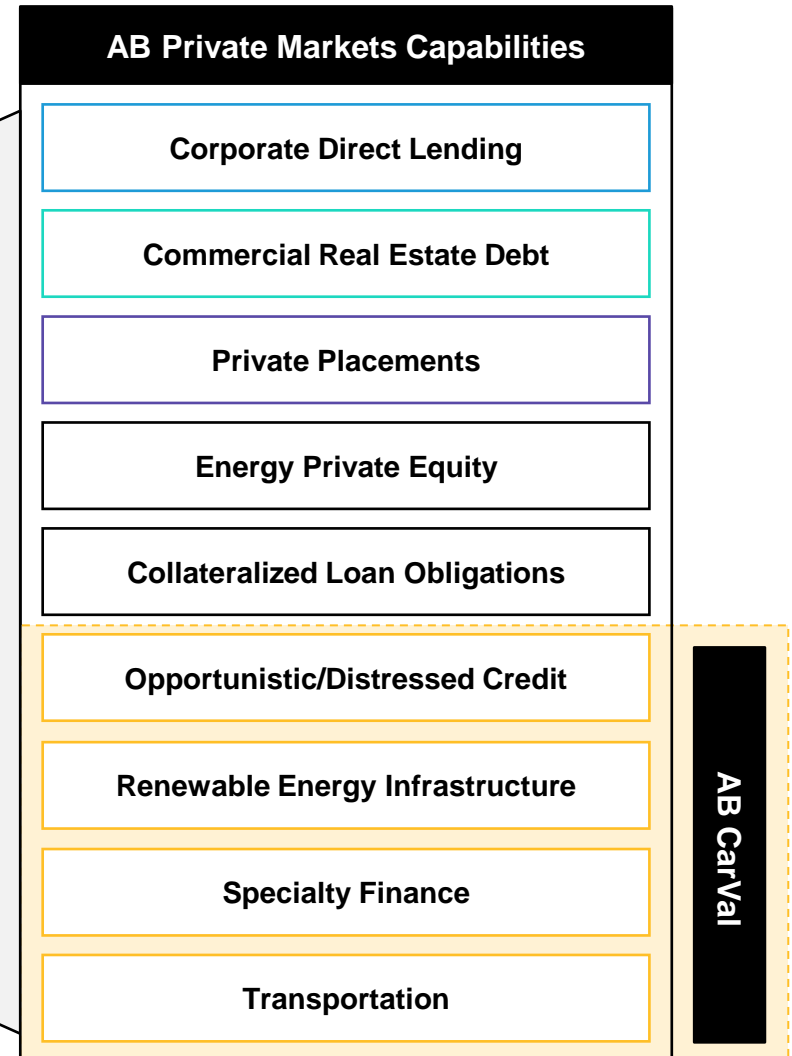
AB Private Markets Capabilities

Corporate Direct Lending

Commercial Real Estate Debt

Private Placements

Energy Private Equity

Collateralized Loan Obligations

Opportunistic/Distressed Credit

Renewable Energy Infrastructure

Specialty Finance

Transportation

AB CarVal